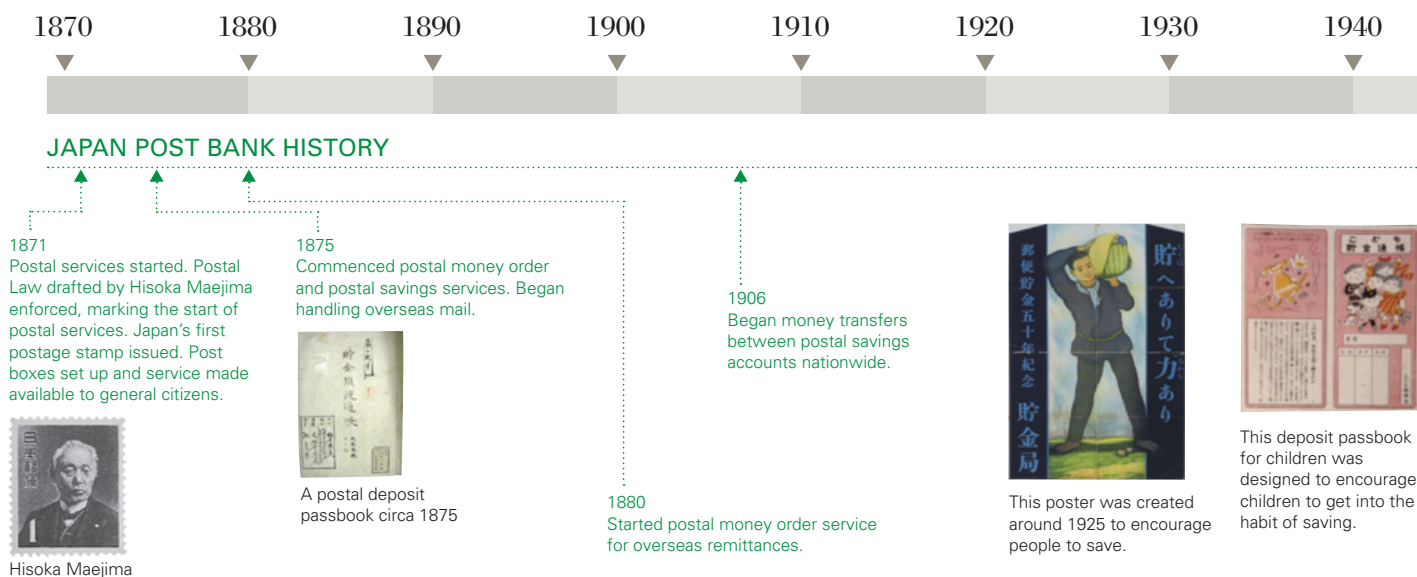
1870 1880 1890 1900 1910 1920 1930 1940

JAPAN POST BANK HISTORY

1871
Postal services started. Postal Law drafted by Hisoka Maejima enforced, marking the start of postal services. Japan's first postage stamp issued. Post boxes set up and service made available to general citizens.

日本郵便
1
Hisoka Maejima

1875
Commenced postal money order and postal savings services. Began handling overseas mail.

貯金預證通帳
A postal deposit passbook circa 1875

1880
Started postal money order service for overseas remittances.

1906
Began money transfers between postal savings accounts nationwide.

郵便貯金五十年記念
貯へありて力あり
貯金局
This poster was created around 1925 to encourage people to save.

貯金通帳
This deposit passbook for children was designed to encourage children to get into the habit of saving.